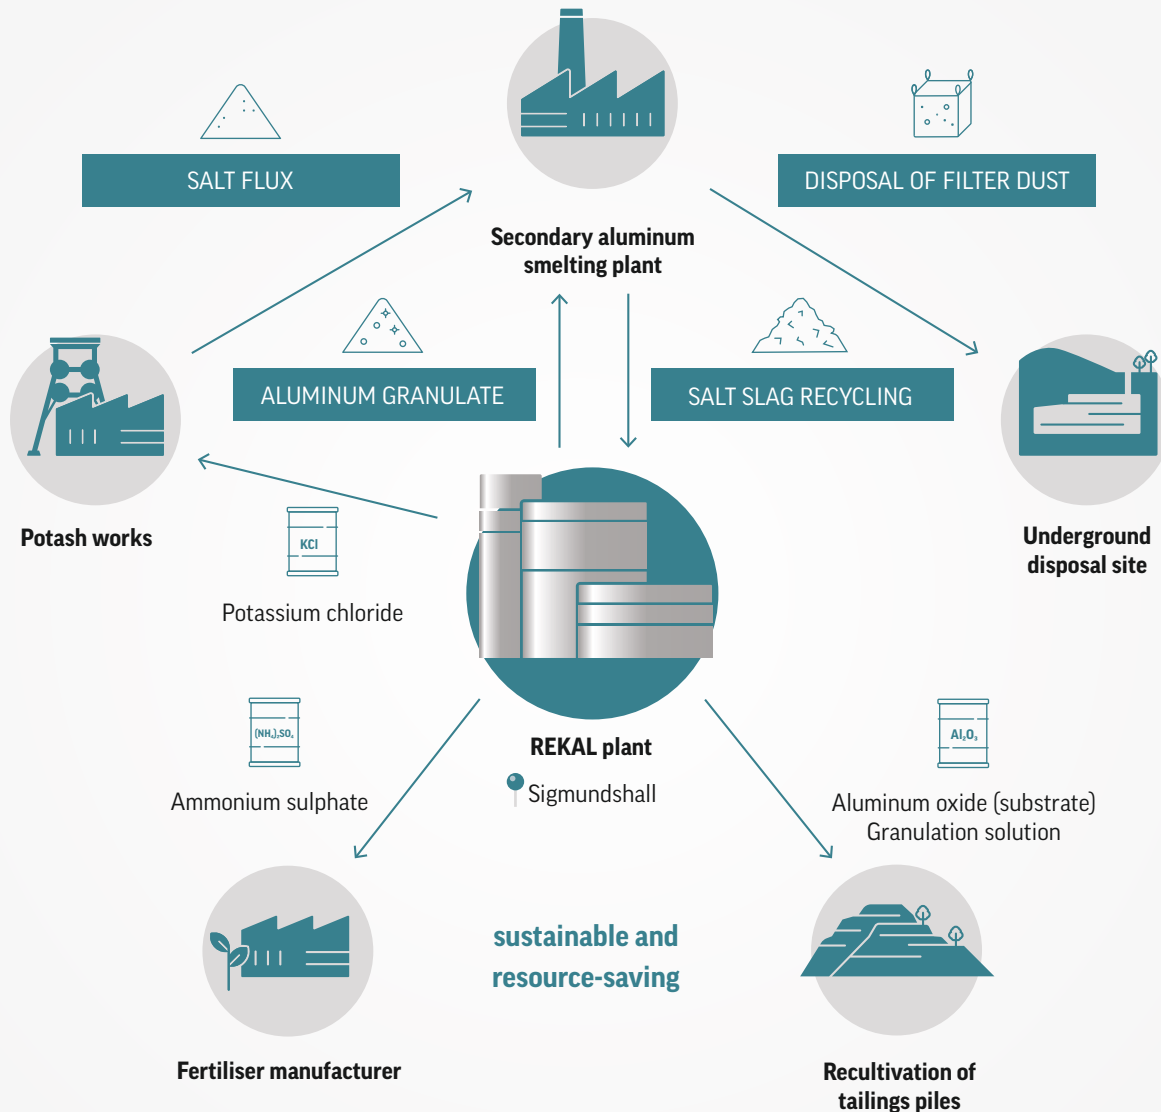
SALT FLUX

Secondary aluminum smelting plant

DISPOSAL OF FILTER DUST

ALUMINUM GRANULATE

SALT SLAG RECYCLING

Potash works

KCl

Potassium chloride

Underground disposal site

$(NH_4)_2SO_4$

Ammonium sulphate

REKAL plant

Sigmundshall

$Al_2O_3$

Aluminum oxide (substrate)
Granulation solution

sustainable and resource-saving

Fertiliser manufacturer

Recultivation of tailings piles